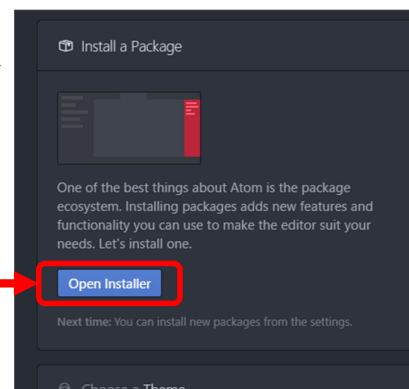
Install a Package

One of the best things about Atom is the package ecosystem. Installing packages adds new features and functionality you can use to make the editor suit your needs. Let's install one.

Open Installer

Next time: You can install new packages from the settings.

Choose a Theme